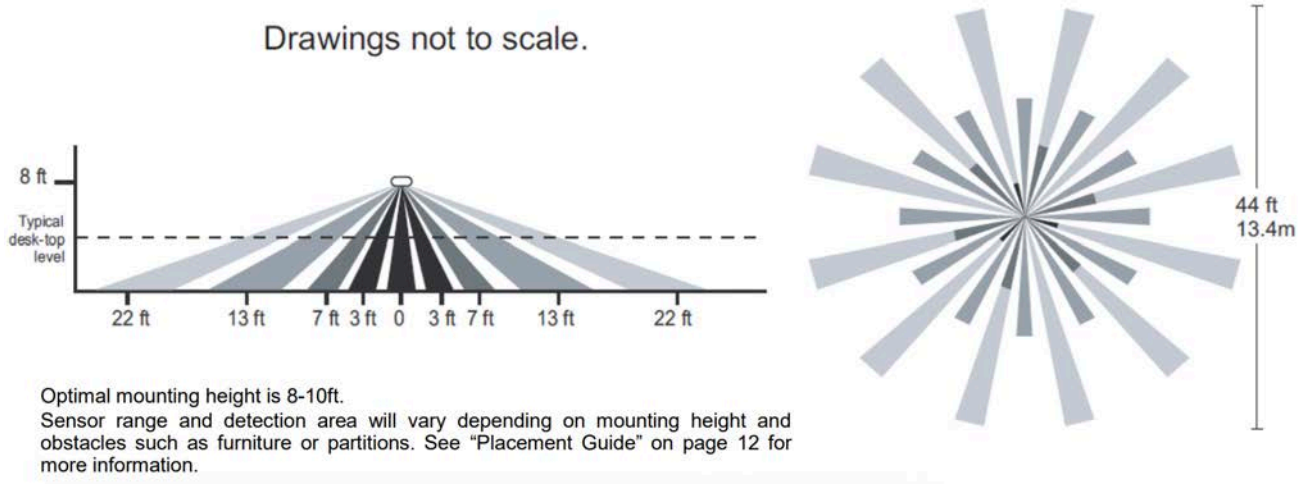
Drawings not to scale.

8 ft

Typical desk-top level

22 ft 13 ft 7 ft 3 ft 0 3 ft 7 ft 13 ft 22 ft

44 ft
13.4m

Optimal mounting height is 8-10ft.
Sensor range and detection area will vary depending on mounting height and obstacles such as furniture or partitions. See "Placement Guide" on page 12 for more information.